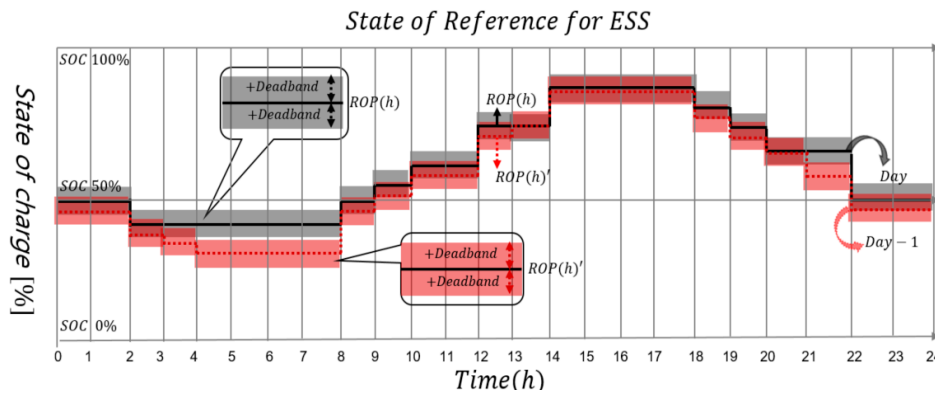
State of Reference for ESS

SOC 100%

SOC 50%

SOC 0%

State of charge [%]

+Deadband
+Deadband
ROP(h)

ROP(h)

ROP(h)′

+Deadband
+Deadband
ROP(h)′

Day

Day − 1

0 1 2 3 4 5 6 7 8 9 10 11 12 13 14 15 16 17 18 19 20 21 22 23 24

Time(h)